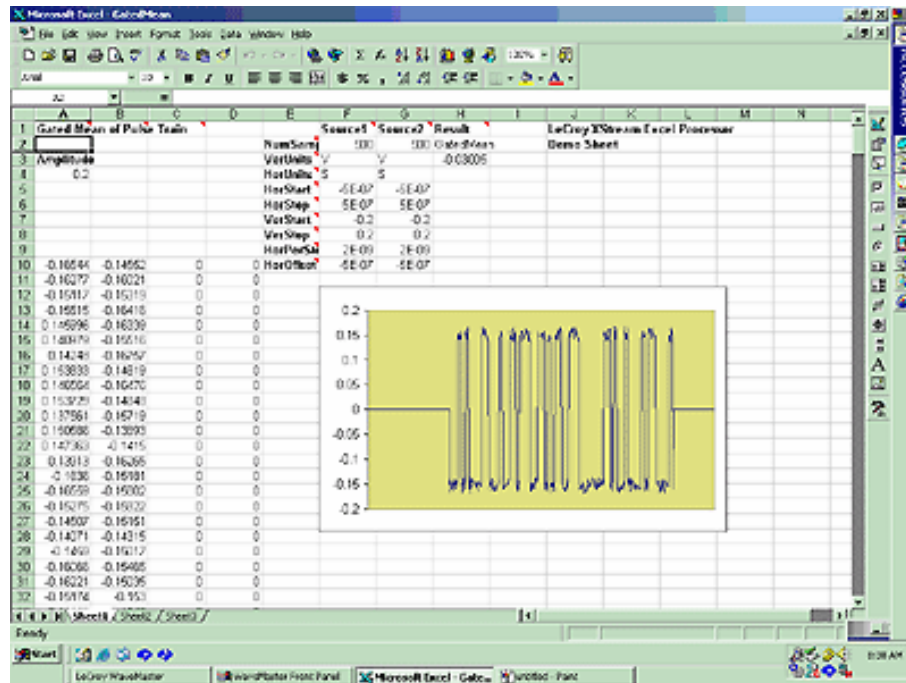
Microsoft Excel - GatedMean

File Edit View Insert Format Tools Data Window Help

Arial 10 B I U $ % , 120%

A2

| | A | B | C | D | E | F | G | H | I | J | K | L | M | N |
|---|---|---|---|---|---|---|---|---|---|---|---|---|---|---|
| 1 | Gated Mean of Pulse Train | | | | | Source1 | Source2 | Result | | LeCroy XStream Excel Processor | | | | |
| 2 | | | | | NumSam | 500 | 500 | GatedMean | | Demo Sheet | | | | |
| 3 | Amplitude | | | | VerUnits | V | V | -0.03005 | | | | | | |
| 4 | 0.2 | | | | HorUnits | S | S | | | | | | | |
| 5 | | | | | HorStart | -5E-07 | -5E-07 | | | | | | | |
| 6 | | | | | HorStop | 5E-07 | 5E-07 | | | | | | | |
| 7 | | | | | VerStart | -0.2 | -0.2 | | | | | | | |
| 8 | | | | | VerStop | 0.2 | 0.2 | | | | | | | |
| 9 | | | | | HorPerSa | 2E-09 | 2E-09 | | | | | | | |
| 10 | -0.16544 | -0.14562 | 0 | 0 | HorOffset | -5E-07 | -5E-07 | | | | | | | |
| 11 | -0.16277 | -0.16021 | 0 | 0 | | | | | | | | | | |
| 12 | -0.15817 | -0.15319 | 0 | 0 | | | | | | | | | | |
| 13 | -0.16515 | -0.16418 | 0 | 0 | | | | | | | | | | |
| 14 | 0.145896 | -0.16339 | 0 | 0 | | | | | | | | | | |
| 15 | 0.148979 | -0.15516 | 0 | 0 | | | | | | | | | | |
| 16 | 0.14241 | -0.16767 | 0 | 0 | | | | | | | | | | |
| 17 | 0.153838 | -0.14819 | 0 | 0 | | | | | | | | | | |
| 18 | 0.160564 | -0.16470 | 0 | 0 | | | | | | | | | | |
| 19 | 0.153729 | -0.14848 | 0 | 0 | | | | | | | | | | |
| 20 | 0.137861 | -0.16719 | 0 | 0 | | | | | | | | | | |
| 21 | 0.150686 | -0.13893 | 0 | 0 | | | | | | | | | | |
| 22 | 0.147363 | -0.1415 | 0 | 0 | | | | | | | | | | |
| 23 | 0.13813 | -0.16265 | 0 | 0 | | | | | | | | | | |
| 24 | -0.1636 | -0.16181 | 0 | 0 | | | | | | | | | | |
| 25 | -0.16559 | -0.15002 | 0 | 0 | | | | | | | | | | |
| 26 | -0.15275 | -0.15022 | 0 | 0 | | | | | | | | | | |
| 27 | -0.14507 | -0.16161 | 0 | 0 | | | | | | | | | | |
| 28 | -0.14071 | -0.14315 | 0 | 0 | | | | | | | | | | |
| 29 | -0.1469 | -0.15317 | 0 | 0 | | | | | | | | | | |
| 30 | -0.16066 | -0.15465 | 0 | 0 | | | | | | | | | | |
| 31 | -0.16221 | -0.15036 | 0 | 0 | | | | | | | | | | |
| 32 | -0.15174 | -0.153 | 0 | 0 | | | | | | | | | | |

0.2
0.15
0.1
0.05
0
-0.05
-0.1
-0.15
-0.2

Sheet1 / Sheet2 / Sheet3 /

Ready

Start

LeCroy WaveMaster | WaveMaster Front Panel | Microsoft Excel - Gate... | untitled - Paint

8:26 AM